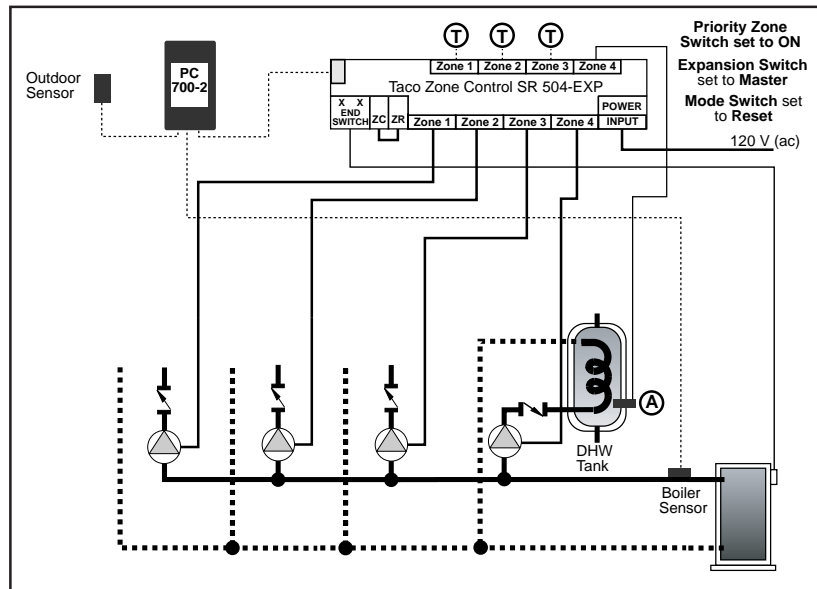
T T T

Zone 1 | Zone 2 | Zone 3 | Zone 4

Priority Zone Switch set to ON

Expansion Switch set to Master

Mode Switch set to Reset

Outdoor Sensor

PC 700-2

Taco Zone Control SR 504-EXP

X X END SWITCH | ZC | ZR | Zone 1 | Zone 2 | Zone 3 | Zone 4 | POWER INPUT

120 V (ac)

A

DHW Tank

Boiler Sensor